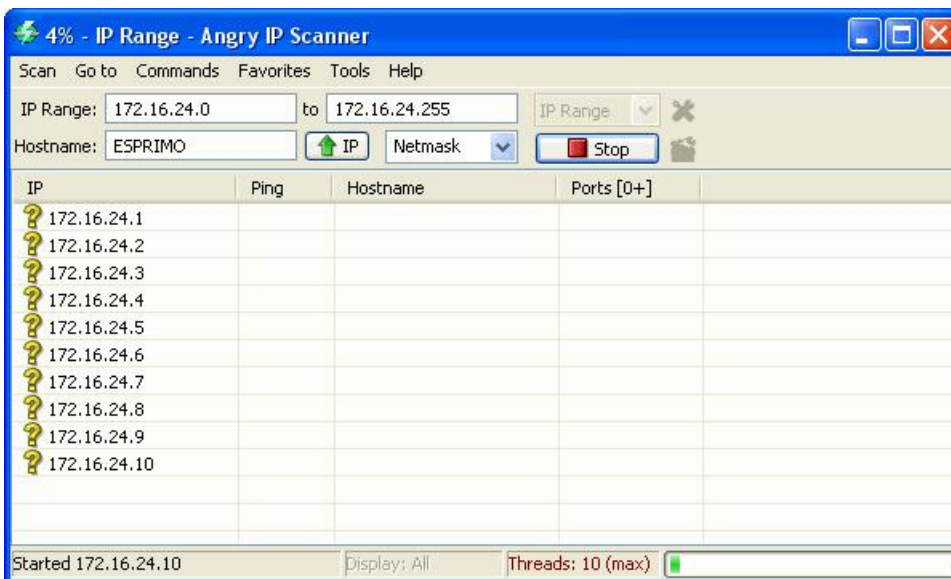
4% - IP Range - Angry IP Scanner

Scan Go to Commands Favorites Tools Help

IP Range: 172.16.24.0 to 172.16.24.255 IP Range

Hostname: ESPRIMO IP Netmask Stop

| IP | Ping | Hostname | Ports [0+] |
|---|---|---|---|
| 172.16.24.1 | | | |
| 172.16.24.2 | | | |
| 172.16.24.3 | | | |
| 172.16.24.4 | | | |
| 172.16.24.5 | | | |
| 172.16.24.6 | | | |
| 172.16.24.7 | | | |
| 172.16.24.8 | | | |
| 172.16.24.9 | | | |
| 172.16.24.10 | | | |

Started 172.16.24.10 Display: All Threads: 10 (max)